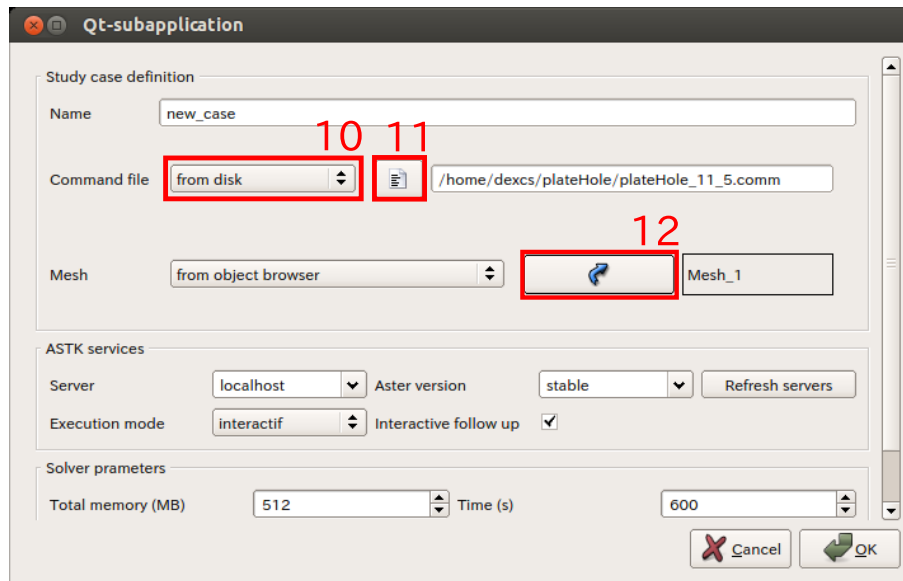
Qt-subapplication

Study case definition

Name new_case

10 11

Command file from disk /home/dexcs/plateHole/plateHole_11_5.comm

12

Mesh from object browser Mesh_1

ASTK services

Server localhost Aster version stable Refresh servers

Execution mode interactif Interactive follow up

Solver prameters

Total memory (MB) 512 Time (s) 600

Cancel OK